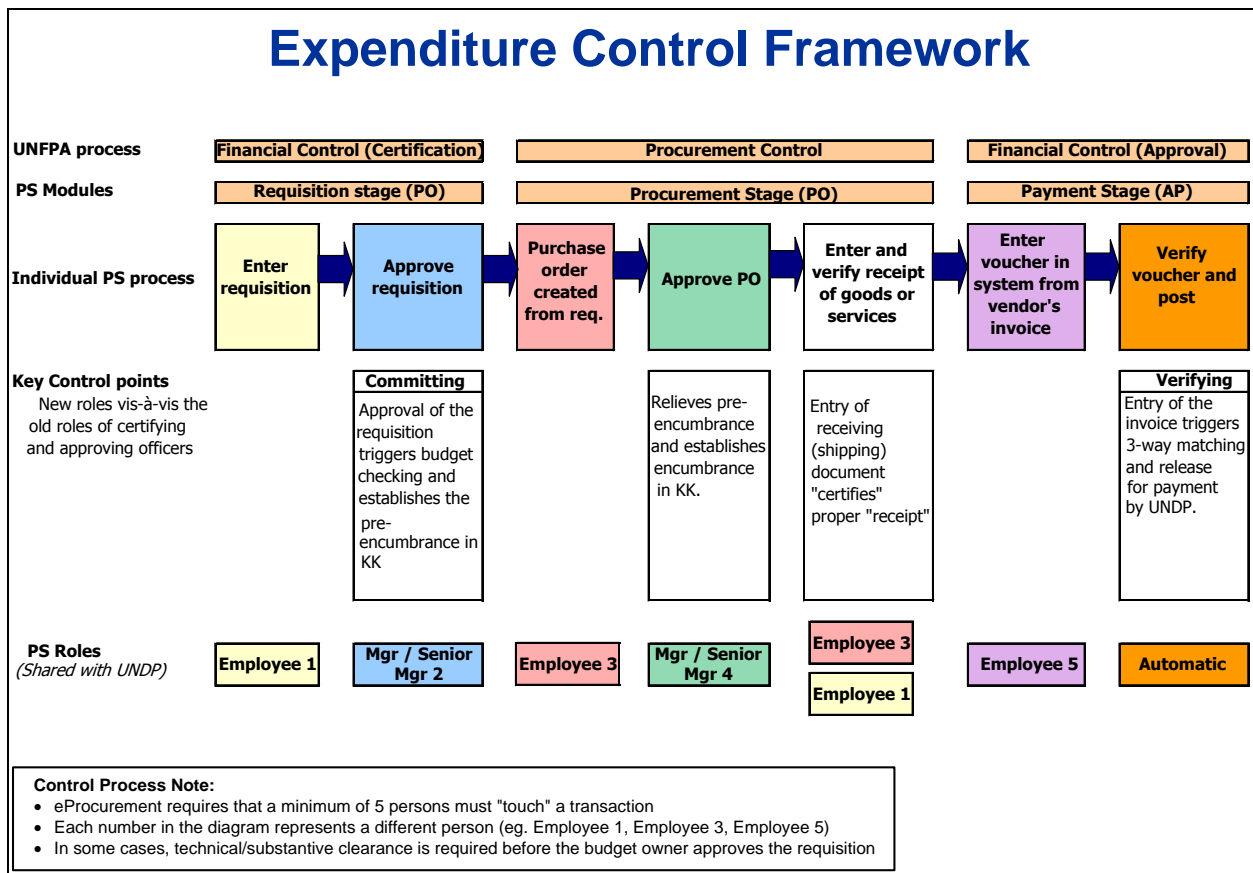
Expenditure Control Framework

UNFPA process

Financial Control (Certification)

Procurement Control

Financial Control (Approval)

PS Modules

Requisition stage (PO)

Procurement Stage (PO)

Payment Stage (AP)

Individual PS process

Enter requisition

Approve requisition

Purchase order created from req.

Approve PO

Enter and verify receipt of goods or services

Enter voucher in system from vendor's invoice

Verify voucher and post

Key Control points
New roles vis-à-vis the old roles of certifying and approving officers

Committing
Approval of the requisition triggers budget checking and establishes the pre-encumbrance in KK

Relieves pre-encumbrance and establishes encumbrance in KK.

Entry of receiving (shipping) document "certifies" proper "receipt"

Verifying
Entry of the invoice triggers 3-way matching and release for payment by UNDP.

PS Roles
(Shared with UNDP)

Employee 1

Mgr / Senior Mgr 2

Employee 3

Mgr / Senior Mgr 4

Employee 3

Employee 1

Employee 5

Automatic

Control Process Note:
• eProcurement requires that a minimum of 5 persons must "touch" a transaction
• Each number in the diagram represents a different person (eg. Employee 1, Employee 3, Employee 5)
• In some cases, technical/substantive clearance is required before the budget owner approves the requisition